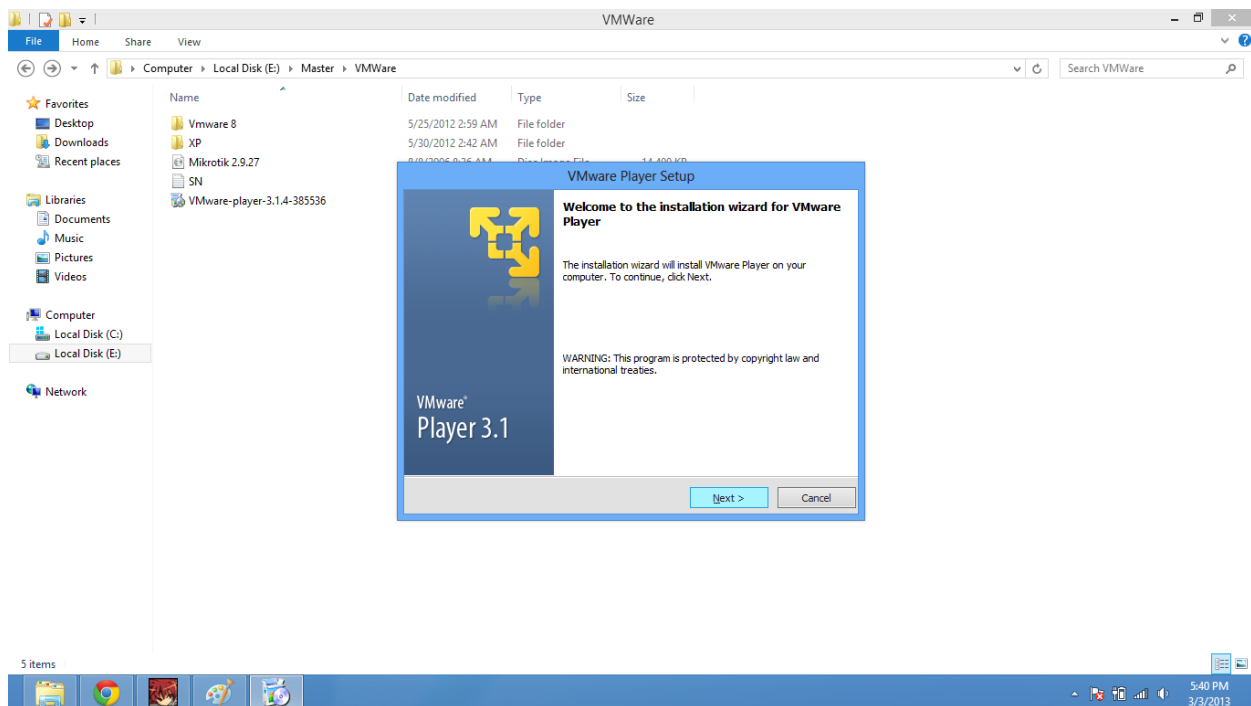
VMWare

File Home Share View

Computer › Local Disk (E:) › Master › VMWare

Search VMWare

Favorites
Desktop
Downloads
Recent places

Libraries
Documents
Music
Pictures
Videos

Computer
Local Disk (C:)
Local Disk (E:)

Network

| Name | Date modified | Type | Size |
|---|---|---|---|
| Vmware 8 | 5/25/2012 2:59 AM | File folder | |
| XP | 5/30/2012 2:42 AM | File folder | |
| Mikrotik 2.9.27 | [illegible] | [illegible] | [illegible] |
| SN | | | |
| VMware-player-3.1.4-385536 | | | |

VMware Player Setup

VMware® Player 3.1

Welcome to the installation wizard for VMware Player

The installation wizard will install VMware Player on your computer. To continue, click Next.

WARNING: This program is protected by copyright law and international treaties.

Next > Cancel

5 items

5:40 PM
3/3/2013